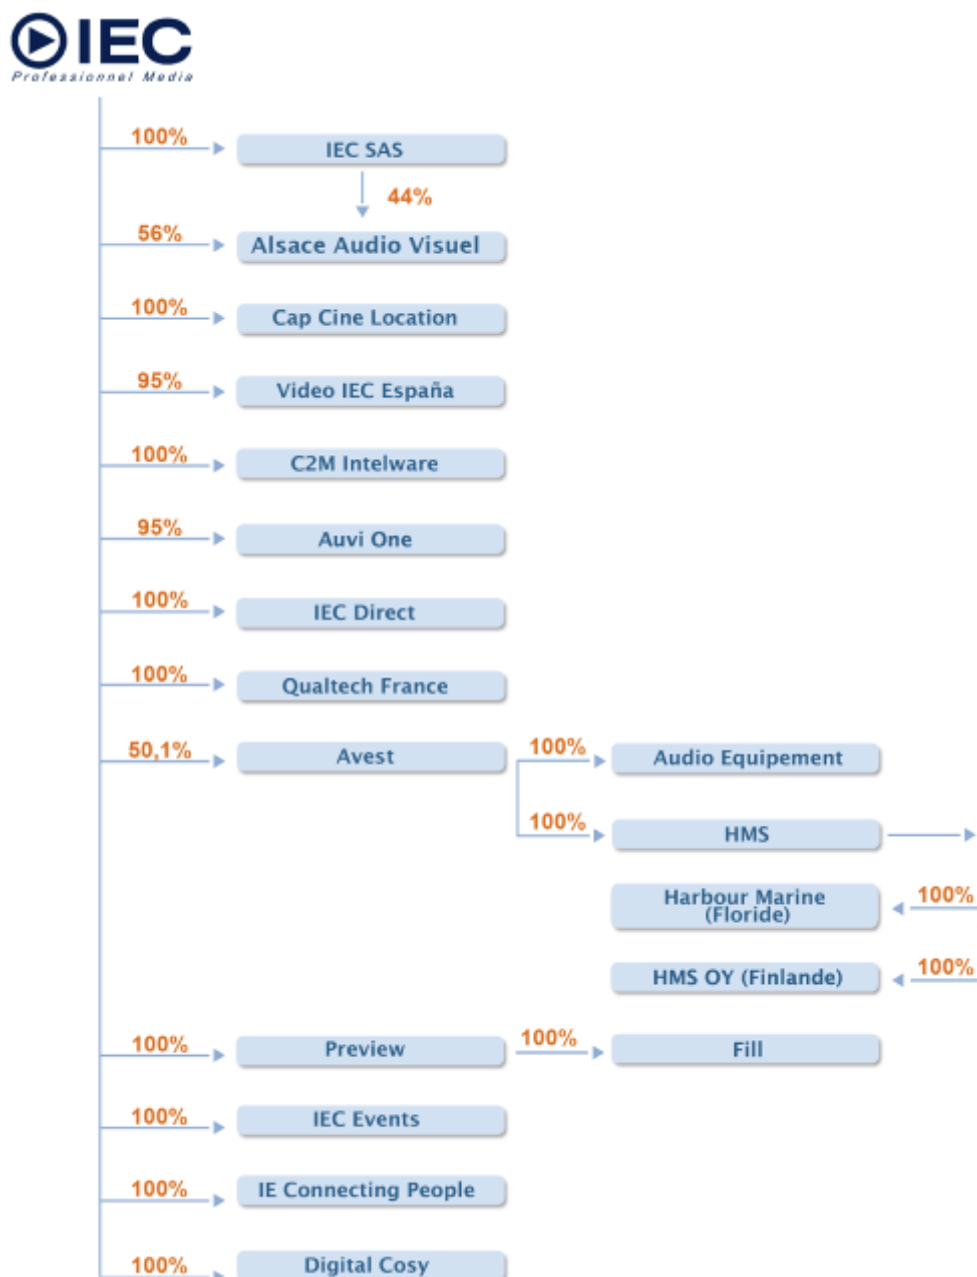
IEC
Professionnel Media

100% IEC SAS
44%
56% Alsace Audio Visuel
100% Cap Cine Location
95% Video IEC España
100% C2M Intelware
95% Auvi One
100% IEC Direct
100% Qualtech France
50,1% Avest
100% Audio Equipement
100% HMS
Harbour Marine (Floride) 100%
HMS OY (Finlande) 100%
100% Preview
100% Fill
100% IEC Events
100% IE Connecting People
100% Digital Cosy